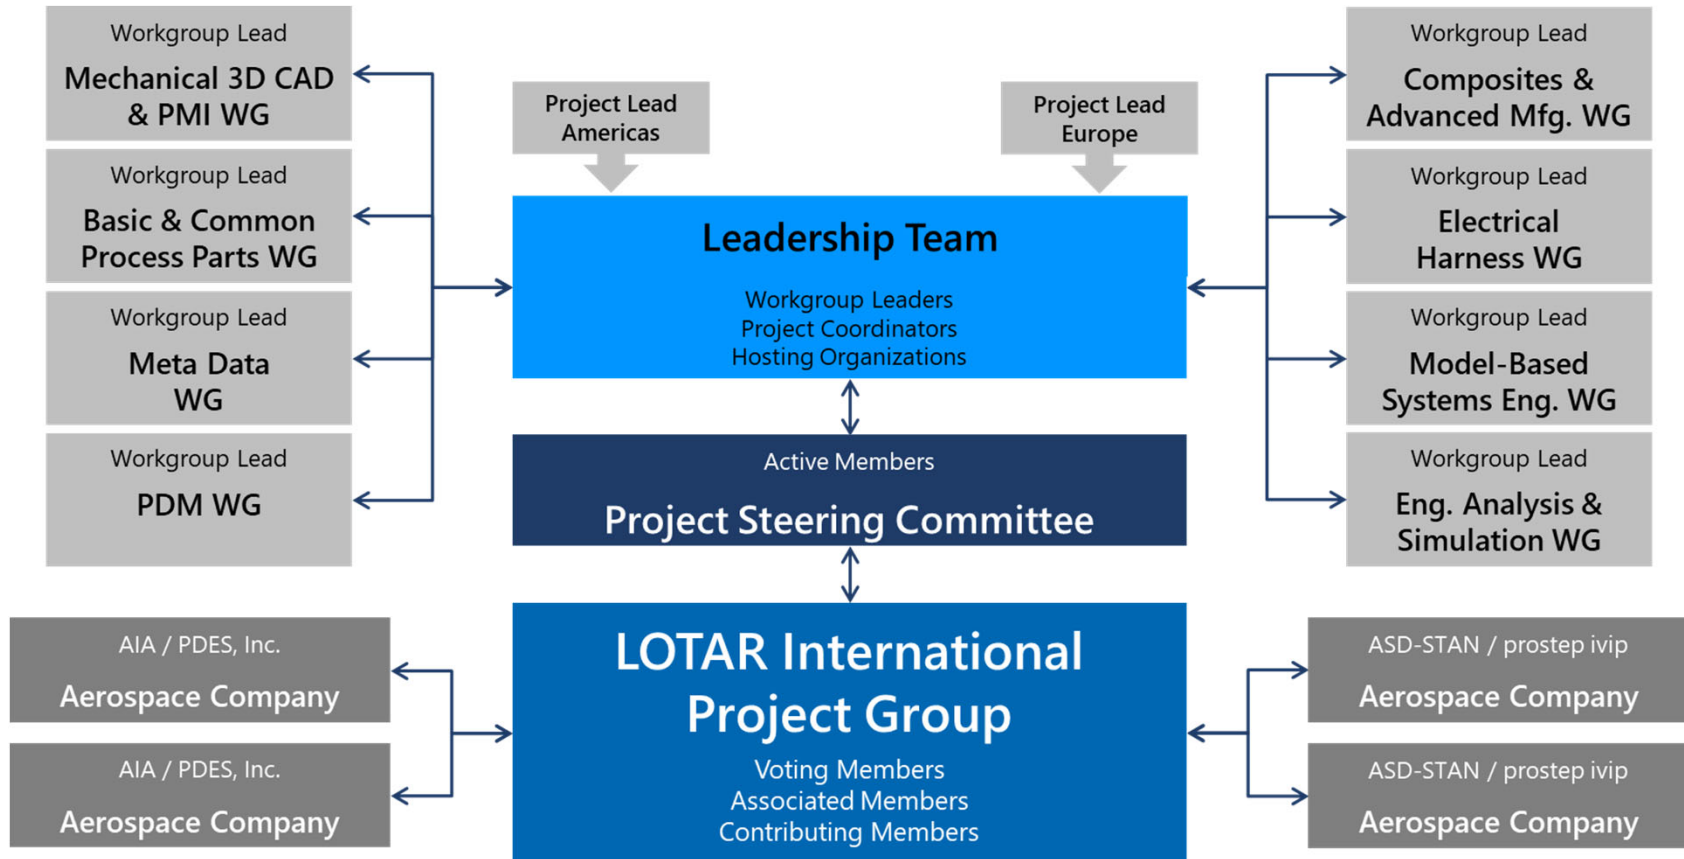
Workgroup Lead
Mechanical 3D CAD & PMI WG

Workgroup Lead
Basic & Common Process Parts WG

Workgroup Lead
Meta Data WG

Workgroup Lead
PDM WG

Project Lead Americas

Project Lead Europe

Leadership Team
Workgroup Leaders
Project Coordinators
Hosting Organizations

Active Members
Project Steering Committee

Workgroup Lead
Composites & Advanced Mfg. WG

Workgroup Lead
Electrical Harness WG

Workgroup Lead
Model-Based Systems Eng. WG

Workgroup Lead
Eng. Analysis & Simulation WG

AIA / PDES, Inc.
Aerospace Company

AIA / PDES, Inc.
Aerospace Company

LOTAR International Project Group
Voting Members
Associated Members
Contributing Members

ASD-STAN / prostep ivip
Aerospace Company

ASD-STAN / prostep ivip
Aerospace Company